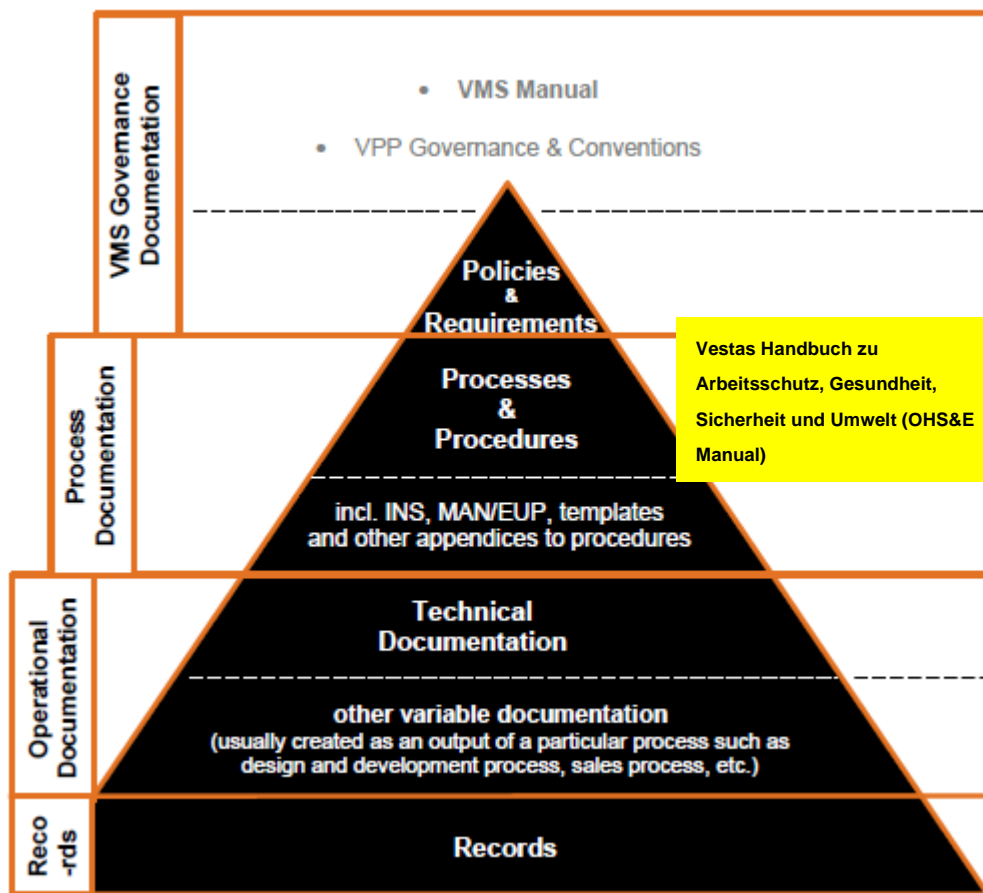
VMS Governance Documentation

• VMS Manual

• VPP Governance & Conventions

Policies & Requirements

Process Documentation

Processes & Procedures

Vestas Handbuch zu Arbeitsschutz, Gesundheit, Sicherheit und Umwelt (OHS&E Manual)

incl. INS, MAN/EUP, templates and other appendices to procedures

Operational Documentation

Technical Documentation

other variable documentation (usually created as an output of a particular process such as design and development process, sales process, etc.)

Reco -rds

Records